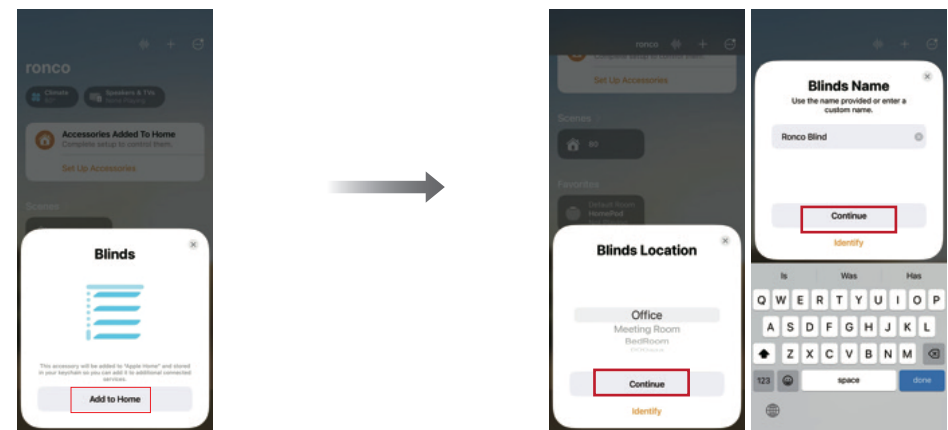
ronco

Climate
Speakers & TVs

Accessories Added To Home
Complete setup to control them.

Set Up Accessories

Scenes

Blinds

This accessory will be added to "Apple Home" and stored in your keychain so you can add it to additional connected services.

Add to Home

ronco

Set Up Accessories

Scenes

Favorites

Default Room
HomePod

Blinds Location

Office
Meeting Room
BedRoom

Continue

Identify

Blinds Name

Use the name provided or enter a custom name.

Ronco Blind

Continue

Identify

Is
Was
Has

Q W E R T Y U I O P
A S D F G H J K L
Z X C V B N M
123
space
done